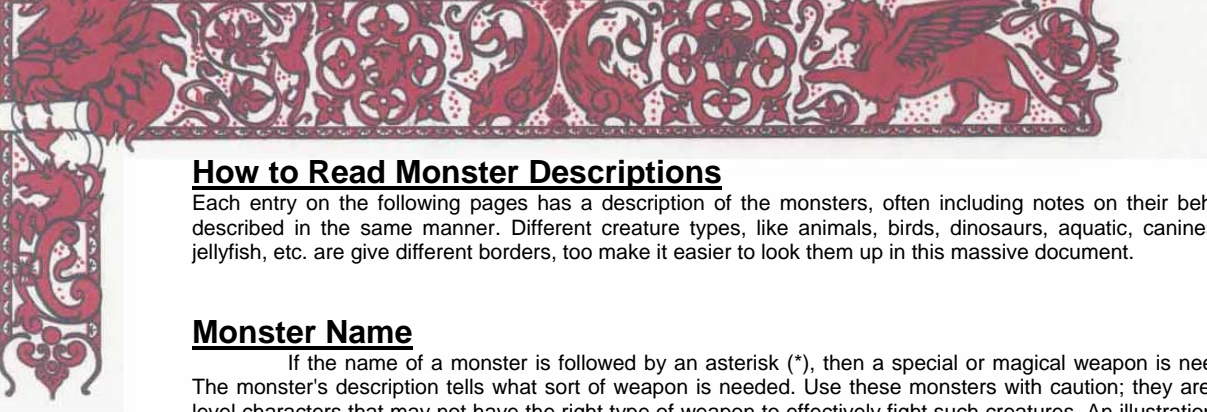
**How to Read Monster Descriptions**

Each entry on the following pages has a description of the monsters, often including notes on their beh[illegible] described in the same manner. Different creature types, like animals, birds, dinosaurs, aquatic, canine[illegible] jellyfish, etc. are give different borders, too make it easier to look them up in this massive document.

**Monster Name**

If the name of a monster is followed by an asterisk (*), then a special or magical weapon is nee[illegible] The monster's description tells what sort of weapon is needed. Use these monsters with caution; they are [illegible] level characters that may not have the right type of weapon to effectively fight such creatures. An illustratio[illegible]